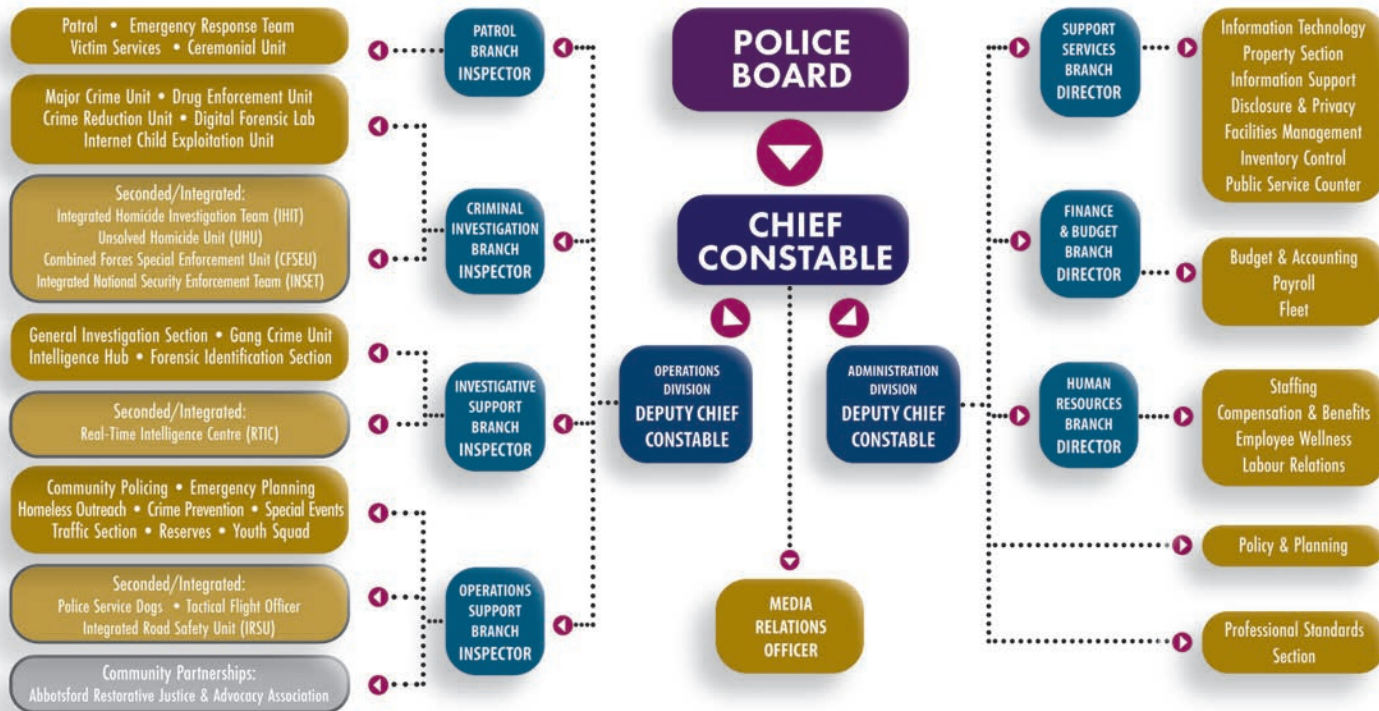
Patrol • Emergency Response Team
Victim Services • Ceremonial Unit

Major Crime Unit • Drug Enforcement Unit
Crime Reduction Unit • Digital Forensic Lab
Internet Child Exploitation Unit

Seconded/Integrated:
Integrated Homicide Investigation Team (IHIT)
Unsolved Homicide Unit (UHU)
Combined Forces Special Enforcement Unit (CFSEU)
Integrated National Security Enforcement Team (INSET)

General Investigation Section • Gang Crime Unit
Intelligence Hub • Forensic Identification Section

Seconded/Integrated:
Real-Time Intelligence Centre (RTIC)

Community Policing • Emergency Planning
Homeless Outreach • Crime Prevention • Special Events
Traffic Section • Reserves • Youth Squad

Seconded/Integrated:
Police Service Dogs • Tactical Flight Officer
Integrated Road Safety Unit (IRSU)

Community Partnerships:
Abbotsford Restorative Justice & Advocacy Association

PATROL BRANCH INSPECTOR

CRIMINAL INVESTIGATION BRANCH INSPECTOR

INVESTIGATIVE SUPPORT BRANCH INSPECTOR

OPERATIONS SUPPORT BRANCH INSPECTOR

POLICE BOARD

CHIEF CONSTABLE

OPERATIONS DIVISION DEPUTY CHIEF CONSTABLE

ADMINISTRATION DIVISION DEPUTY CHIEF CONSTABLE

MEDIA RELATIONS OFFICER

SUPPORT SERVICES BRANCH DIRECTOR

FINANCE & BUDGET BRANCH DIRECTOR

HUMAN RESOURCES BRANCH DIRECTOR

Information Technology
Property Section
Information Support
Disclosure & Privacy
Facilities Management
Inventory Control
Public Service Counter

Budget & Accounting
Payroll
Fleet

Staffing
Compensation & Benefits
Employee Wellness
Labour Relations

Policy & Planning

Professional Standards Section